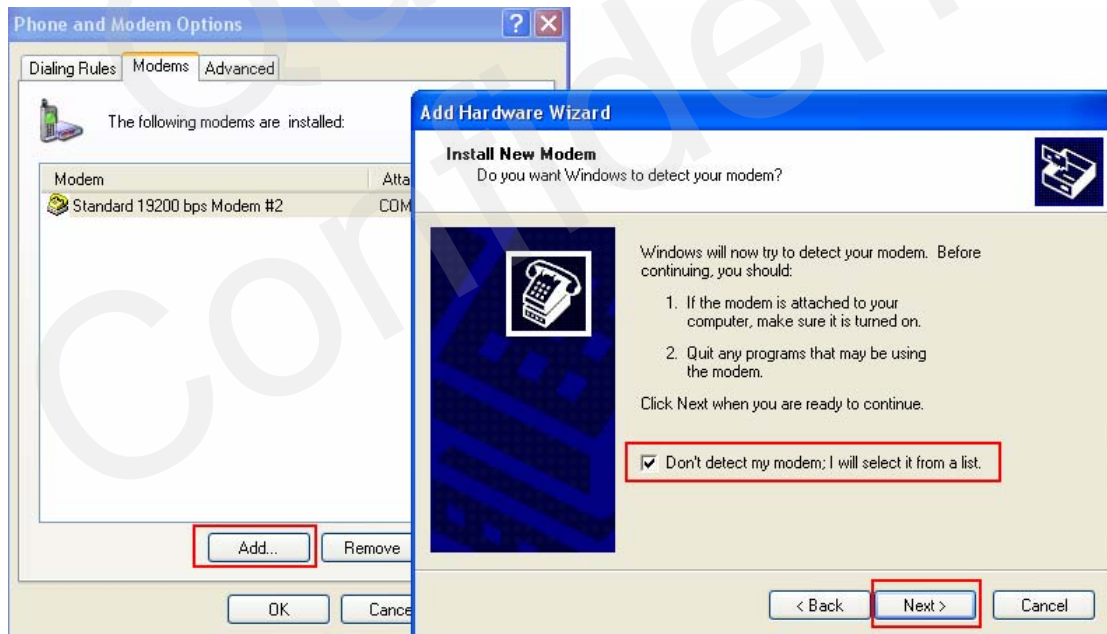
Phone and Modem Options

Dialing Rules | Modems | Advanced

The following modems are installed:

| Modem | Atta |
|---|---|
| Standard 19200 bps Modem #2 | COM |

Add... Remove

OK Cance

Add Hardware Wizard

Install New Modem
Do you want Windows to detect your modem?

Windows will now try to detect your modem. Before continuing, you should:

1. If the modem is attached to your computer, make sure it is turned on.

2. Quit any programs that may be using the modem.

Click Next when you are ready to continue.

Don't detect my modem; I will select it from a list.

< Back Next > Cancel

Confiden